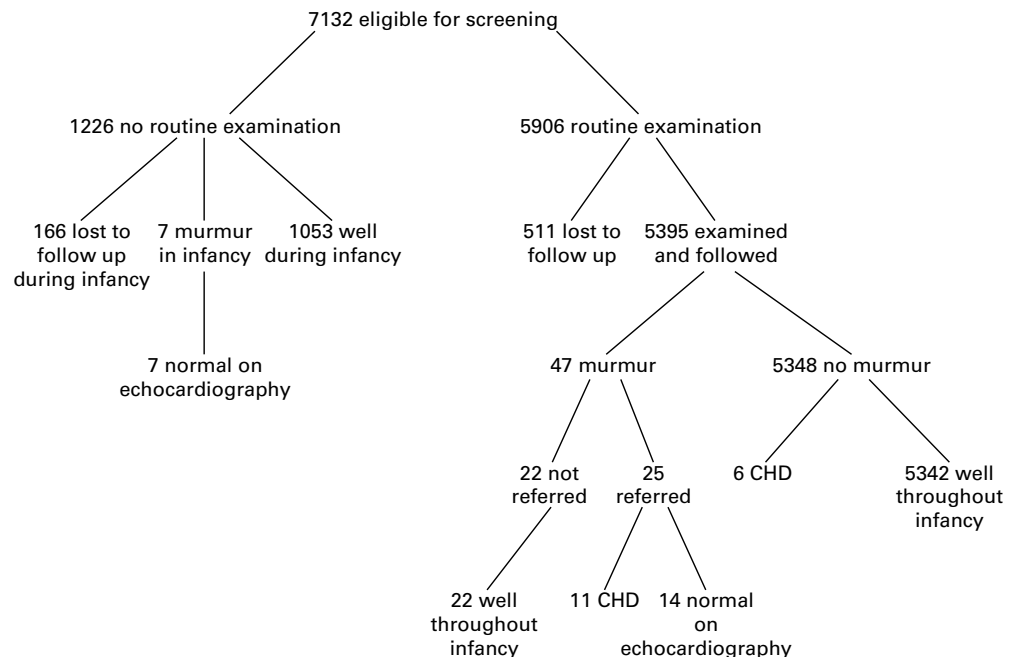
7132 eligible for screening

1226 no routine examination

5906 routine examination

166 lost to follow up during infancy

7 murmur in infancy

1053 well during infancy

511 lost to follow up

5395 examined and followed

7 normal on echocardiography

47 murmur

5348 no murmur

22 not referred

25 referred

6 CHD

5342 well throughout infancy

22 well throughout infancy

11 CHD

14 normal on echocardiography